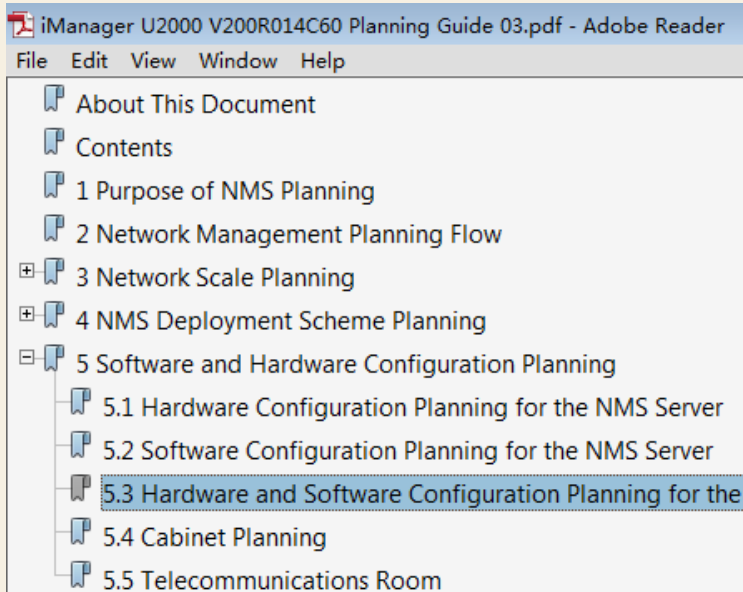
iManager U2000 V200R014C60 Planning Guide 03.pdf - Adobe Reader
File Edit View Window Help

About This Document
Contents
1 Purpose of NMS Planning
2 Network Management Planning Flow
3 Network Scale Planning
4 NMS Deployment Scheme Planning
5 Software and Hardware Configuration Planning
5.1 Hardware Configuration Planning for the NMS Server
5.2 Software Configuration Planning for the NMS Server
5.3 Hardware and Software Configuration Planning for the
5.4 Cabinet Planning
5.5 Telecommunications Room